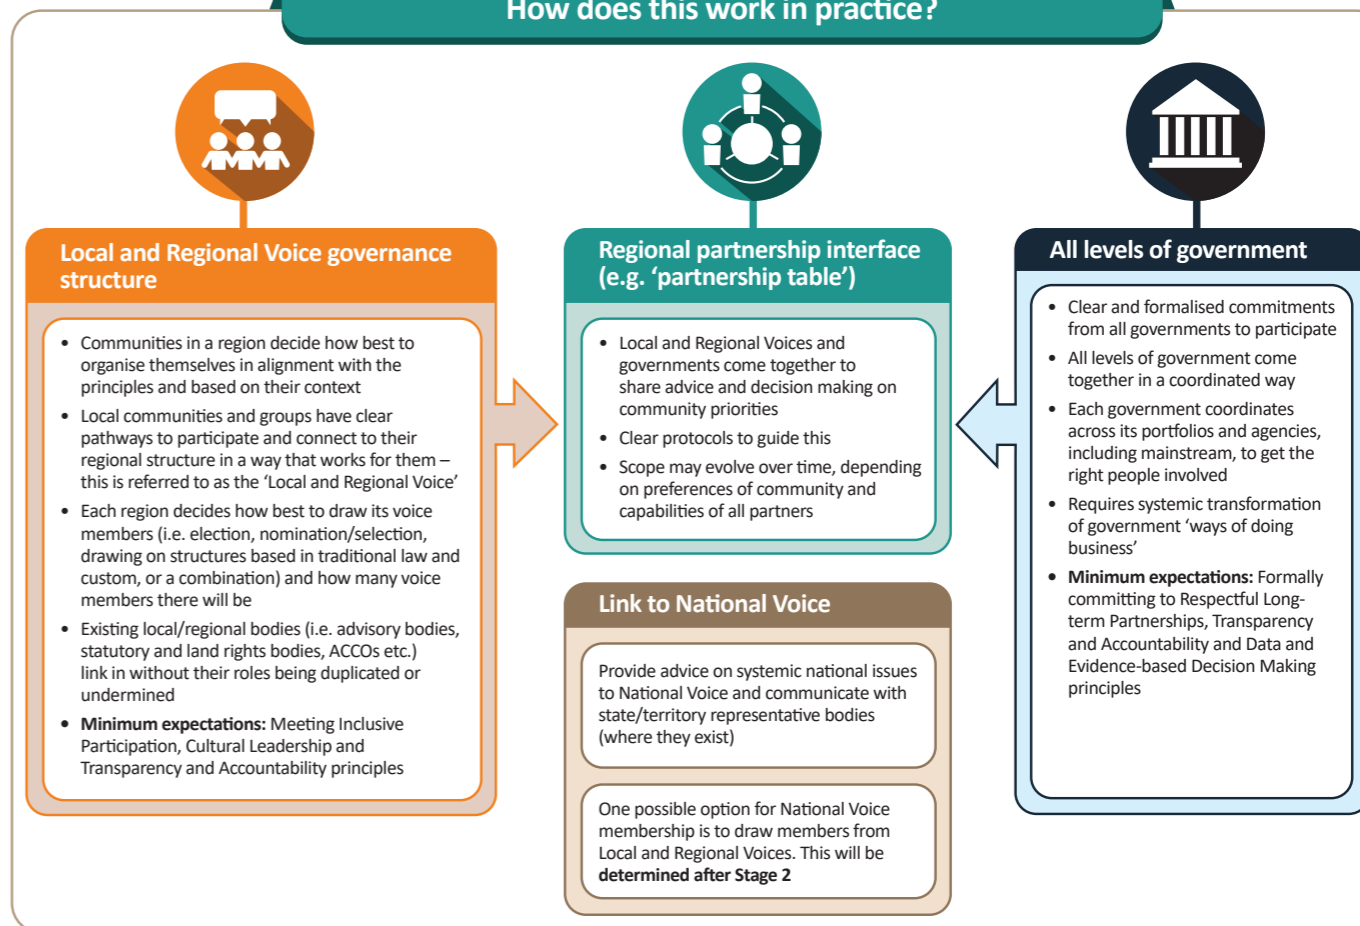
How does this work in practice?

Local and Regional Voice governance structure

- Communities in a region decide how best to organise themselves in alignment with the principles and based on their context
- Local communities and groups have clear pathways to participate and connect to their regional structure in a way that works for them – this is referred to as the 'Local and Regional Voice'
- Each region decides how best to draw its voice members (i.e. election, nomination/selection, drawing on structures based in traditional law and custom, or a combination) and how many voice members there will be
- Existing local/regional bodies (i.e. advisory bodies, statutory and land rights bodies, ACCOs etc.) link in without their roles being duplicated or undermined
- **Minimum expectations:** Meeting Inclusive Participation, Cultural Leadership and Transparency and Accountability principles

Regional partnership interface (e.g. 'partnership table')

- Local and Regional Voices and governments come together to share advice and decision making on community priorities
- Clear protocols to guide this
- Scope may evolve over time, depending on preferences of community and capabilities of all partners

Link to National Voice

Provide advice on systemic national issues to National Voice and communicate with state/territory representative bodies (where they exist)

One possible option for National Voice membership is to draw members from Local and Regional Voices. This will be **determined after Stage 2**

All levels of government

- Clear and formalised commitments from all governments to participate
- All levels of government come together in a coordinated way
- Each government coordinates across its portfolios and agencies, including mainstream, to get the right people involved
- Requires systemic transformation of government 'ways of doing business'
- **Minimum expectations:** Formally committing to Respectful Long-term Partnerships, Transparency and Accountability and Data and Evidence-based Decision Making principles